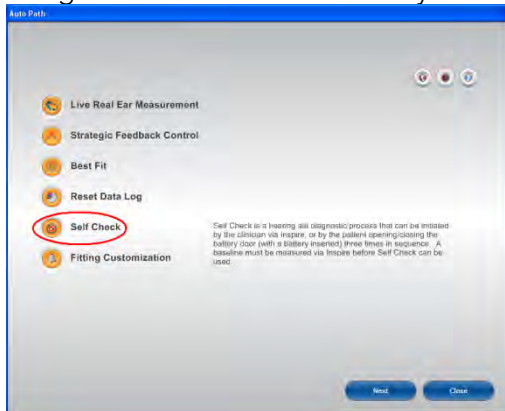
Auto Path

Live Real Ear Measurement

Strategic Feedback Control

Best Fit

Reset Data Log

Self Check

Fitting Customization

Self Check is a hearing aid diagnostic process that can be initiated by the clinician via Inspire, or by the patient opening/closing the battery door (with a battery inserted) three times in sequence. A baseline must be measured via Inspire before Self Check can be used

Next

Close